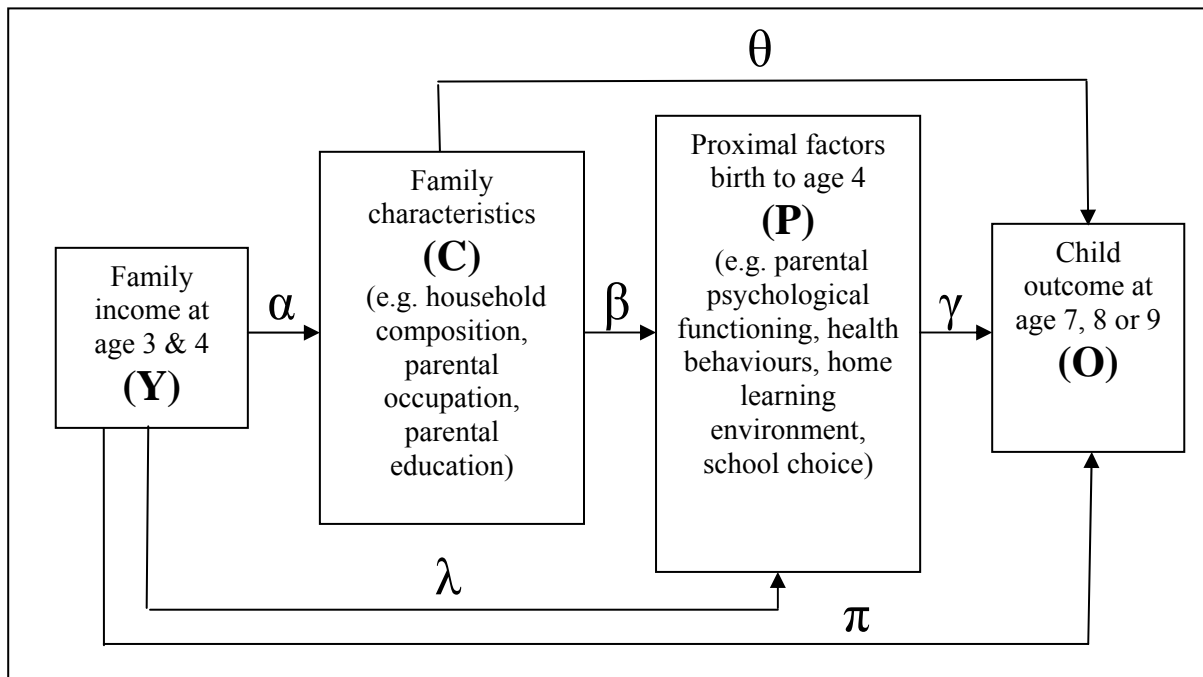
$\theta$

Family income at age 3 & 4
**(Y)**

$\alpha$

Family characteristics
**(C)**
(e.g. household composition, parental occupation, parental education)

$\beta$

Proximal factors birth to age 4
**(P)**
(e.g. parental psychological functioning, health behaviours, home learning environment, school choice)

$\gamma$

Child outcome at age 7, 8 or 9
**(O)**

$\lambda$

$\pi$